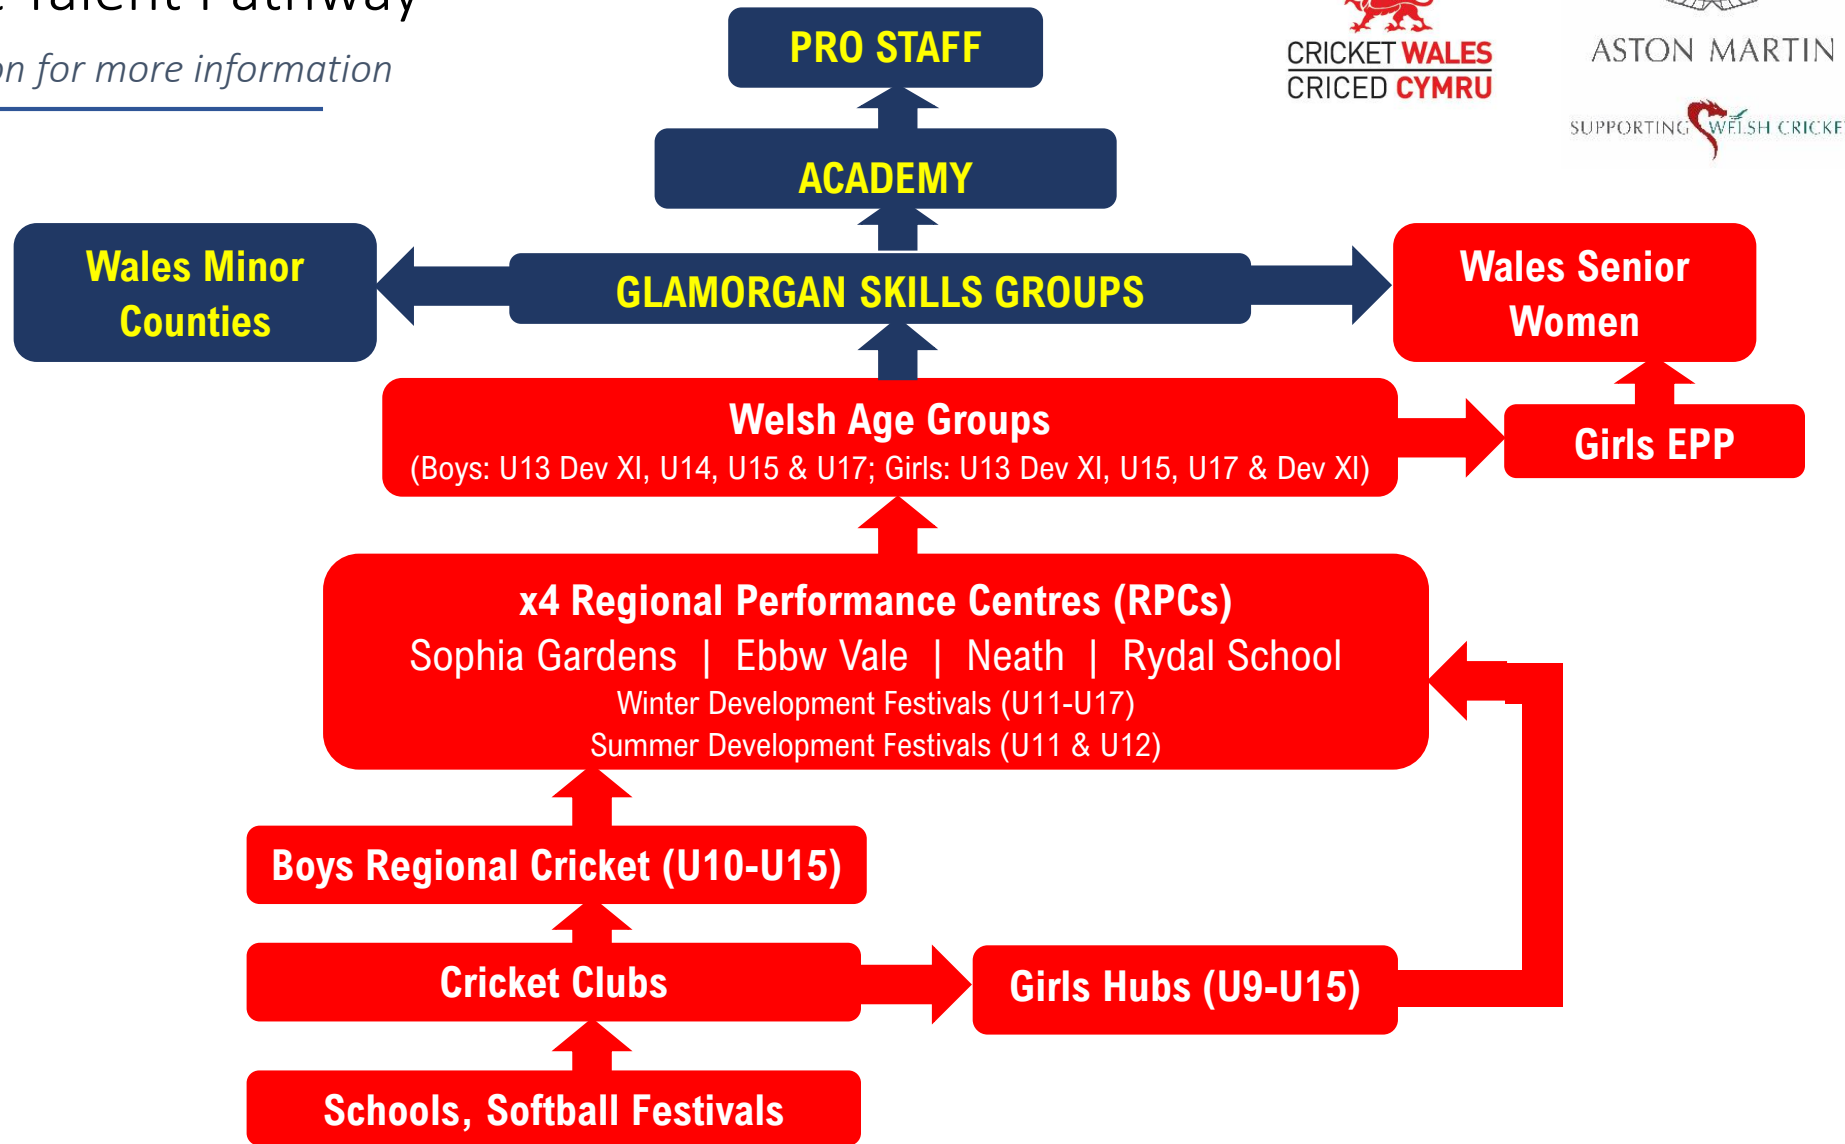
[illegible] Talent Pathway
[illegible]n for more information

PRO STAFF

CRICKET WALES
CRICED CYMRU

ASTON MARTIN
SUPPORTING WELSH CRICKE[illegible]

ACADEMY

Wales Minor Counties

GLAMORGAN SKILLS GROUPS

Wales Senior Women

Welsh Age Groups
(Boys: U13 Dev XI, U14, U15 & U17; Girls: U13 Dev XI, U15, U17 & Dev XI)

Girls EPP

x4 Regional Performance Centres (RPCs)
Sophia Gardens | Ebbw Vale | Neath | Rydal School
Winter Development Festivals (U11-U17)
Summer Development Festivals (U11 & U12)

Boys Regional Cricket (U10-U15)

Cricket Clubs

Girls Hubs (U9-U15)

Schools, Softball Festivals